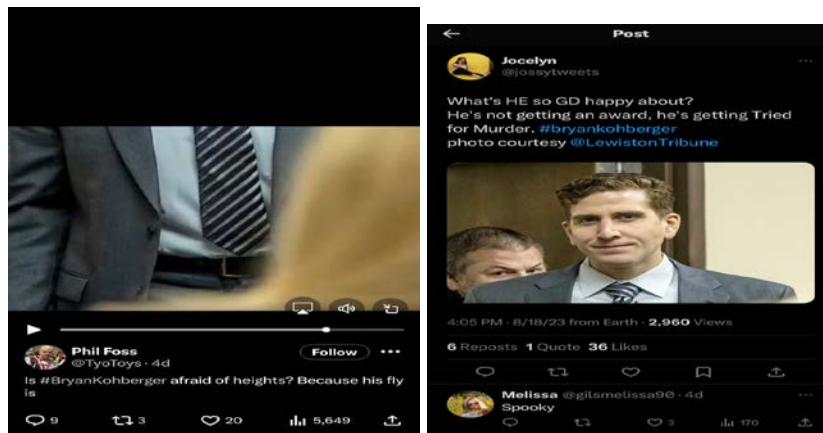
Phil Foss
@TyoToys · 4d

Follow

Is #BryanKohberger afraid of heights? Because his fly is

9 3 20 5,649

Post

Jocelyn
@jossytweets

What's HE so GD happy about?
He's not getting an award, he's getting Tried for Murder. #bryankohberger
photo courtesy @LewistonTribune

4:05 PM · 8/18/23 from Earth · 2,960 Views

6 Reposts 1 Quote 36 Likes

Melissa @gilsmelissa90 · 4d
Spooky

3 170